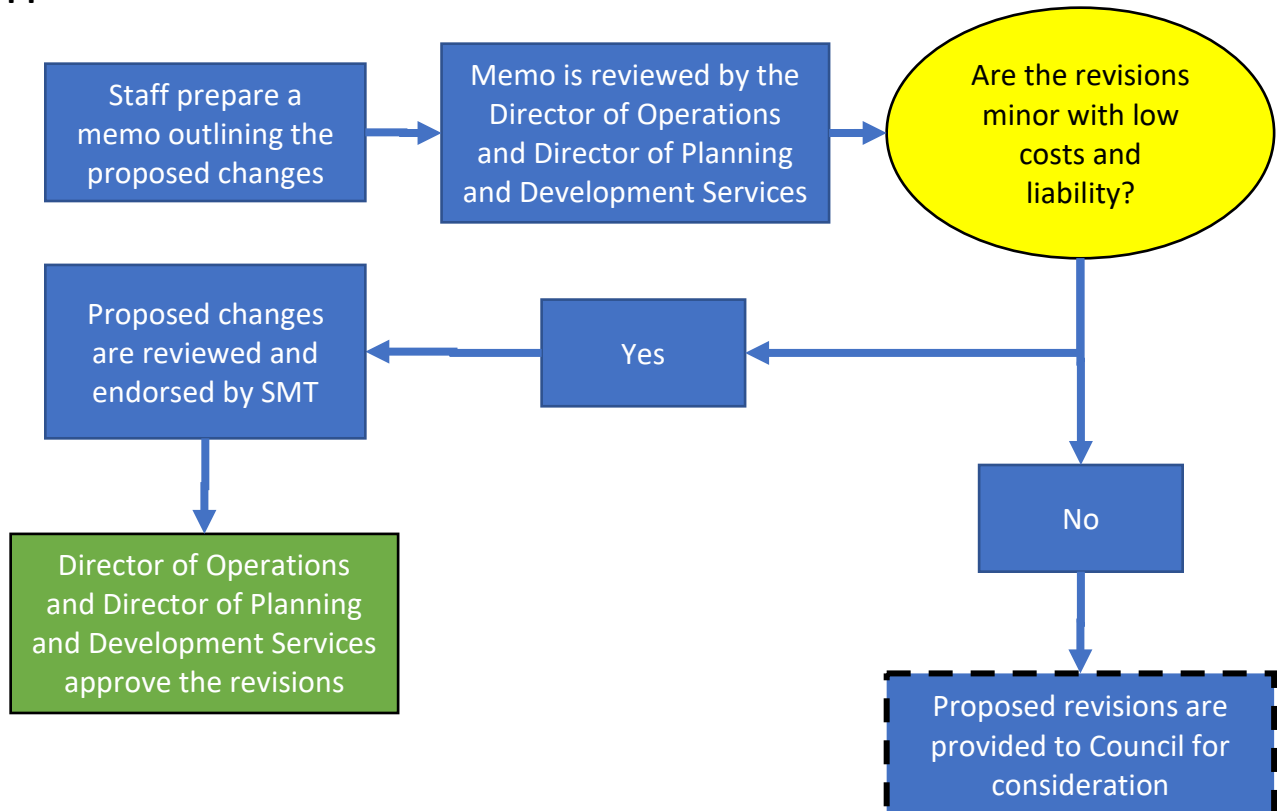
Staff prepare a memo outlining the proposed changes

Memo is reviewed by the Director of Operations and Director of Planning and Development Services

Are the revisions minor with low costs and liability?

Proposed changes are reviewed and endorsed by SMT

Yes

No

Director of Operations and Director of Planning and Development Services approve the revisions

Proposed revisions are provided to Council for consideration